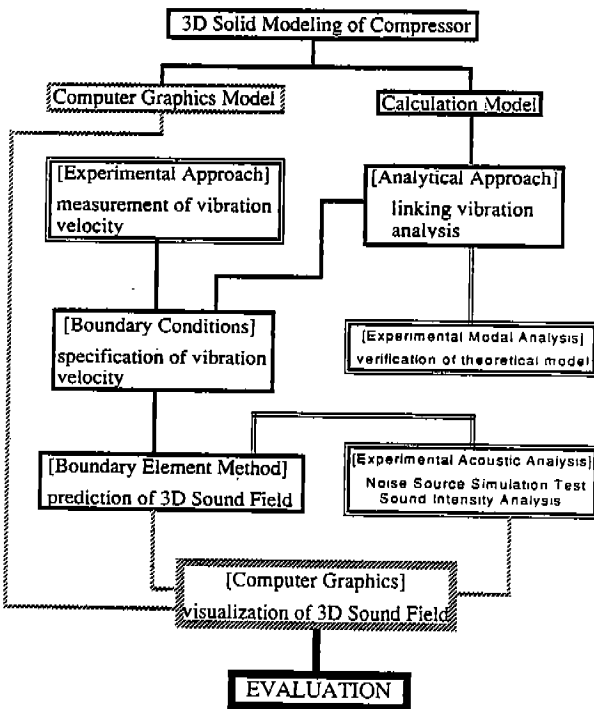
3D Solid Modeling of Compressor

Computer Graphics Model

Calculation Model

[Experimental Approach] measurement of vibration velocity

[Analytical Approach] linking vibration analysis

[Boundary Conditions] specification of vibration velocity

[Experimental Modal Analysis] verification of theoretical model

[Boundary Element Method] prediction of 3D Sound Field

[Experimental Acoustic Analysis] Noise Source Simulation Test Sound Intensity Analysis

[Computer Graphics] visualization of 3D Sound Field

EVALUATION